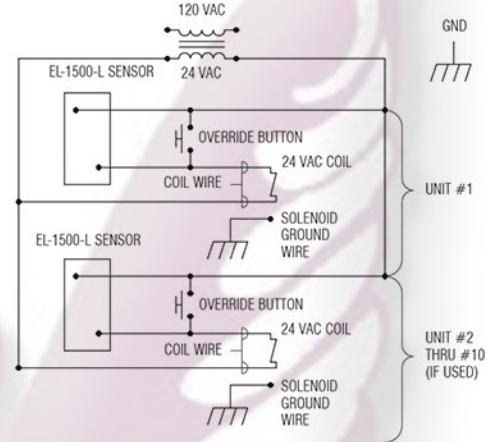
120 VAC

GND

EL-1500-L SENSOR

24 VAC

OVERRIDE BUTTON

24 VAC COIL

COIL WIRE

UNIT #1

SOLENOID GROUND WIRE

EL-1500-L SENSOR

OVERRIDE BUTTON

24 VAC COIL

COIL WIRE

UNIT #2 THRU #10 (IF USED)

SOLENOID GROUND WIRE